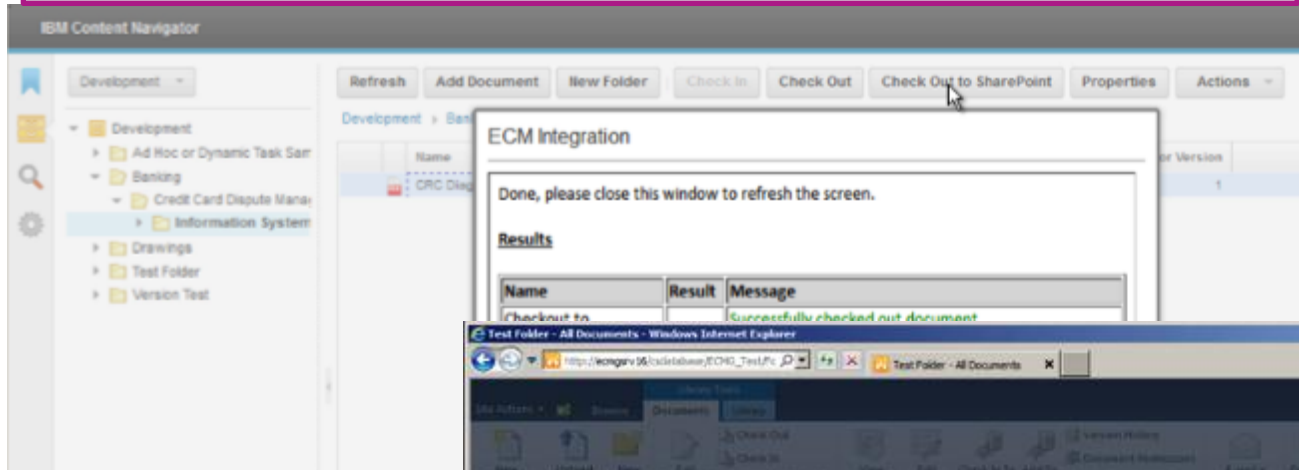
IBM Content Navigator

Development

Refresh | Add Document | New Folder | Check In | Check Out | Check Out to SharePoint | Properties | Actions

Development › Ban

Name

or Version

CRC Diag

1

Development
Ad Hoc or Dynamic Task Sam
Banking
Credit Card Dispute Mana
Information System
Drawings
Test Folder
Version Test

ECM Integration

Done, please close this window to refresh the screen.

Results

| Name | Result | Message |
|---|---|---|
| Checkout to | | Successfully checked out document |

Test Folder - All Documents - Windows Internet Explorer

http://ecmgsrv16/sitedatabase/ECM3_Test/Fo

Test Folder - All Documents

Library Tools

Site Actions | Browse | Documents | Library

Check Out

Check In

Version History

Document Permissions